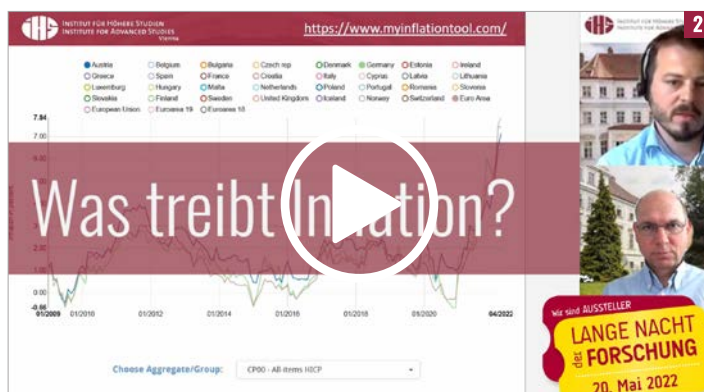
IHS INSTITUT FÜR HÖHERE STUDIEN
INSTITUTE FOR ADVANCED STUDIES
Vienna

https://www.myinflationtool.com/

Austria
Belgium
Bulgaria
Czech rep
Denmark
Germany
Estonia
Ireland
Greece
Spain
France
Croatia
Italy
Cyprus
Latvia
Lithuania
Luxemburg
Hungary
Malta
Netherlands
Poland
Portugal
Romania
Slovenia
Slovakia
Finland
Sweden
United Kingdom
Iceland
Norway
Switzerland
Euro Area
European Union
Eurozone 19
Eurozone 18

7.84
7.00
0.00
-0.56
01/2009
01/2010
01/2012
01/2014
01/2016
01/2018
01/2020
04/2022

Was treibt Inflation?

Choose Aggregate/Group:
CP00 - All items HICP

IHS

2

Wir sind AUSSTELLER
LANGE NACHT der FORSCHUNG
20. Mai 2022